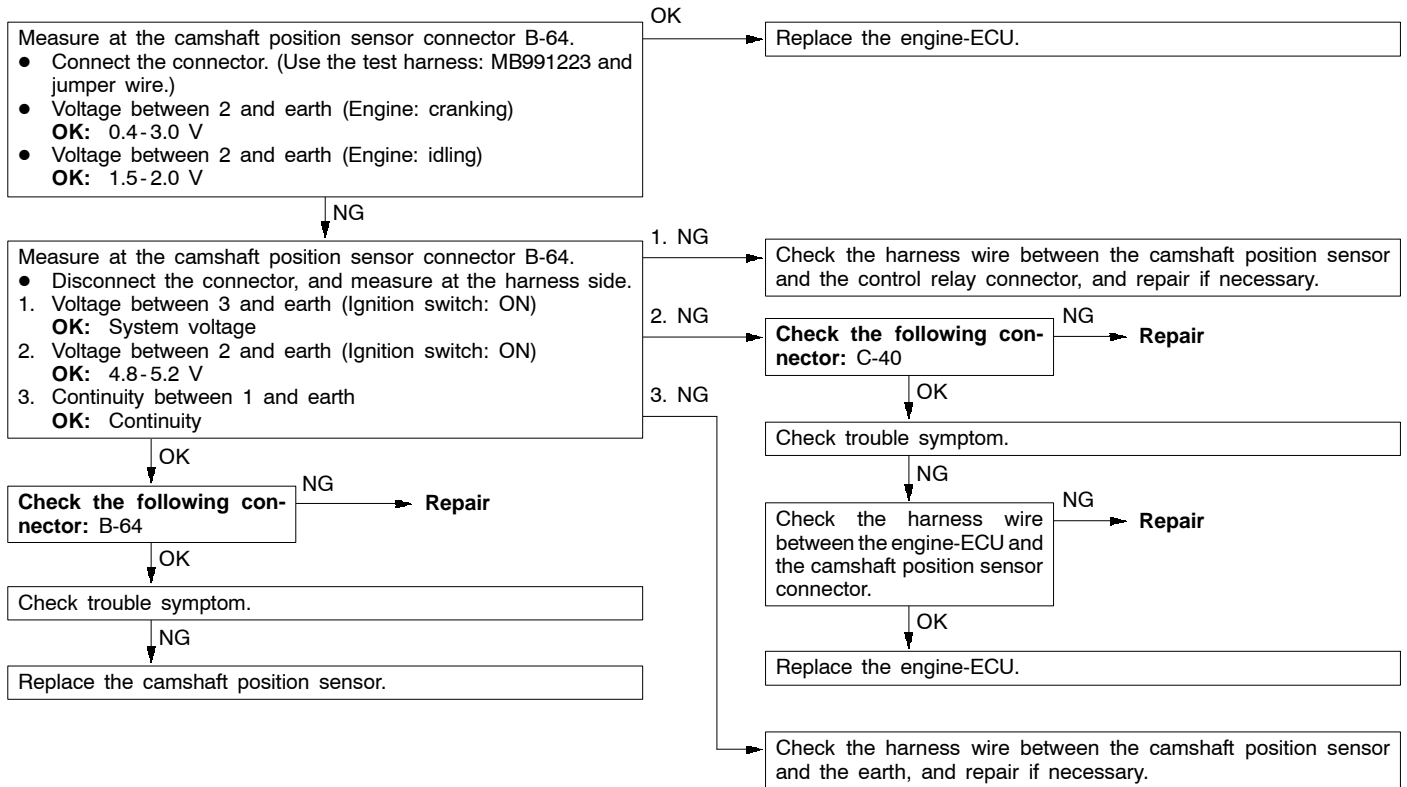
Measure at the camshaft position sensor connector B-64.
● Connect the connector. (Use the test harness: MB991223 and jumper wire.)
● Voltage between 2 and earth (Engine: cranking)
**OK:** 0.4-3.0 V
● Voltage between 2 and earth (Engine: idling)
**OK:** 1.5-2.0 V

OK

Replace the engine-ECU.

NG

Measure at the camshaft position sensor connector B-64.
● Disconnect the connector, and measure at the harness side.
1. Voltage between 3 and earth (Ignition switch: ON)
**OK:** System voltage
2. Voltage between 2 and earth (Ignition switch: ON)
**OK:** 4.8-5.2 V
3. Continuity between 1 and earth
**OK:** Continuity

1. NG

Check the harness wire between the camshaft position sensor and the control relay connector, and repair if necessary.

2. NG

**Check the following connector:** C-40

NG

**Repair**

OK

Check trouble symptom.

NG

Check the harness wire between the engine-ECU and the camshaft position sensor connector.

NG

**Repair**

OK

Replace the engine-ECU.

3. NG

Check the harness wire between the camshaft position sensor and the earth, and repair if necessary.

OK

**Check the following connector:** B-64

NG

**Repair**

OK

Check trouble symptom.

NG

Replace the camshaft position sensor.